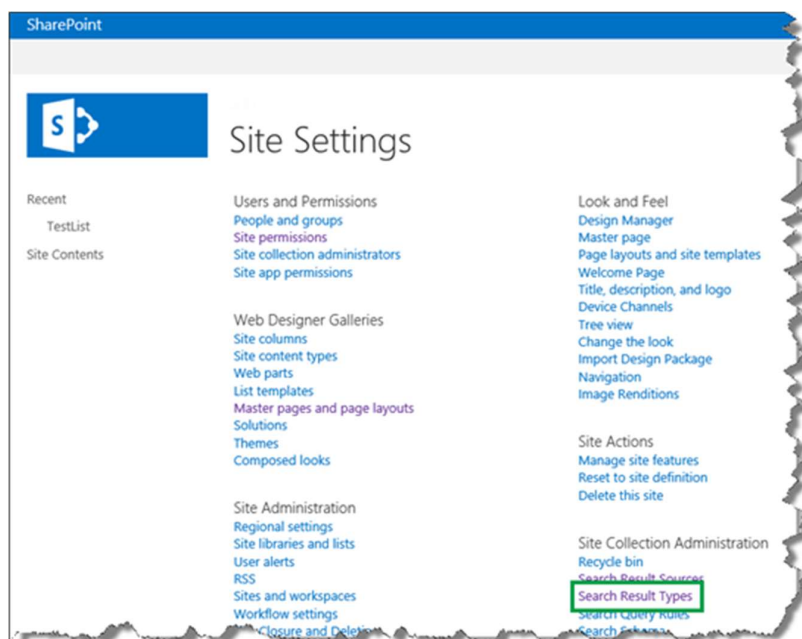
SharePoint

S

Site Settings

Recent
TestList
Site Contents

Users and Permissions
People and groups
Site permissions
Site collection administrators
Site app permissions

Web Designer Galleries
Site columns
Site content types
Web parts
List templates
Master pages and page layouts
Solutions
Themes
Composed looks

Site Administration
Regional settings
Site libraries and lists
User alerts
RSS
Sites and workspaces
Workflow settings
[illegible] Closure and Deletion

Look and Feel
Design Manager
Master page
Page layouts and site templates
Welcome Page
Title, description, and logo
Device Channels
Tree view
Change the look
Import Design Package
Navigation
Image Renditions

Site Actions
Manage site features
Reset to site definition
Delete this site

Site Collection Administration
Recycle bin
Search Result Sources
Search Result Types
Search Query Rules
Search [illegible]